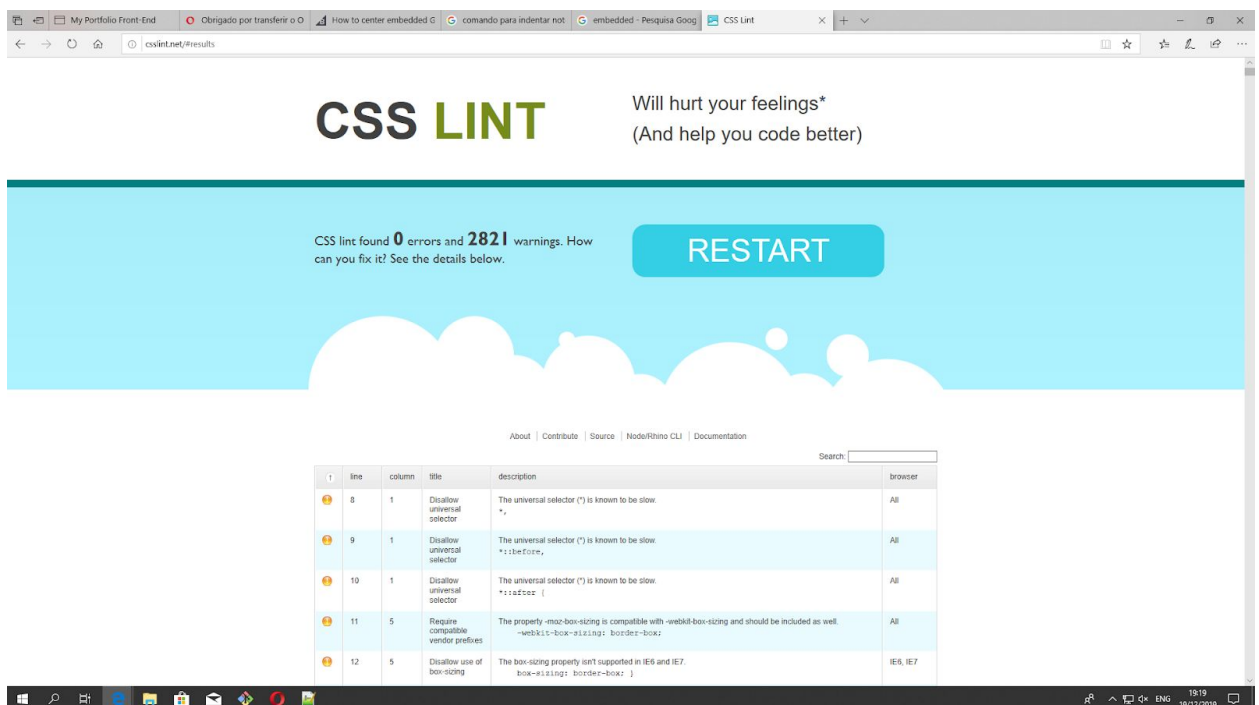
My Portfolio Front-End | Obrigado por transferir o O | How to center embedded G | comando para indentar not | embedded - Pesquisa Goog | CSS Lint

csslint.net/#results

CSS LINT

Will hurt your feelings*
(And help you code better)

CSS lint found 0 errors and 2821 warnings. How can you fix it? See the details below.

RESTART

About | Contribute | Source | Node/Rhino CLI | Documentation

Search:

| ↑ | line | column | title | description | browser |
|---|---|---|---|---|---|
| | 8 | 1 | Disallow universal selector | The universal selector (*) is known to be slow. *, | All |
| | 9 | 1 | Disallow universal selector | The universal selector (*) is known to be slow. *::before, | All |
| | 10 | 1 | Disallow universal selector | The universal selector (*) is known to be slow. *::after { | All |
| | 11 | 5 | Require compatible vendor prefixes | The property -moz-box-sizing is compatible with -webkit-box-sizing and should be included as well. -webkit-box-sizing: border-box; | All |
| | 12 | 5 | Disallow use of box-sizing | The box-sizing property isn't supported in IE6 and IE7. box-sizing: border-box; } | IE6, IE7 |

ENG 19:19 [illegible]